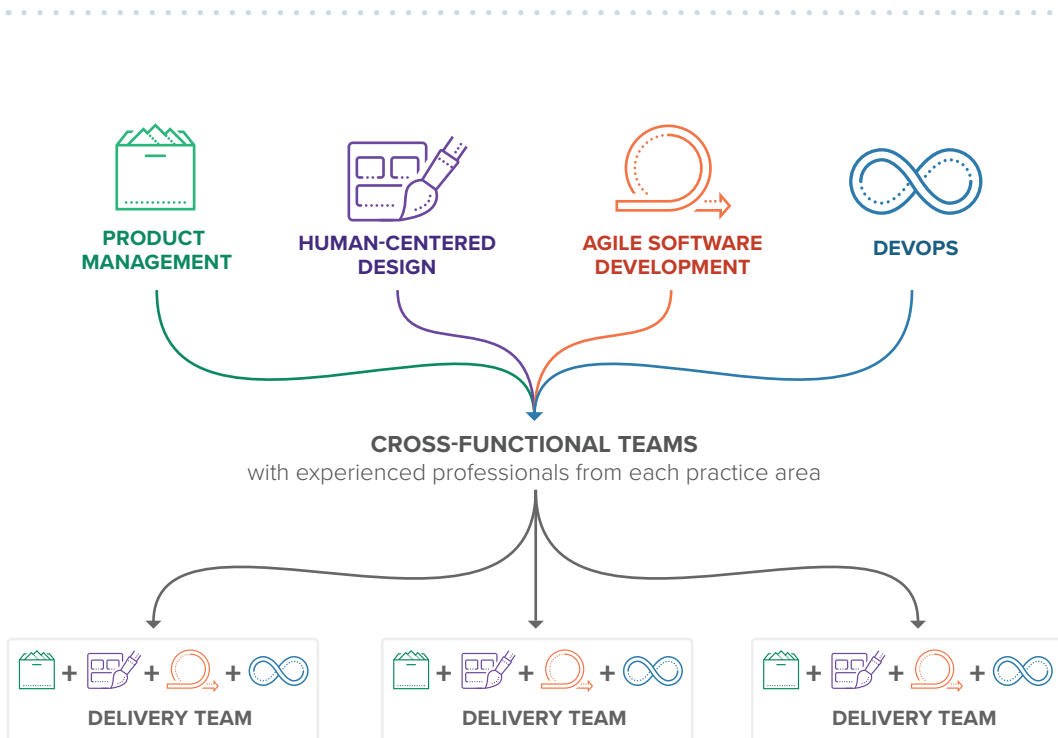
PRODUCT MANAGEMENT

HUMAN-CENTERED DESIGN

AGILE SOFTWARE DEVELOPMENT

DEVOPS

CROSS-FUNCTIONAL TEAMS
with experienced professionals from each practice area

+ + +
DELIVERY TEAM

+ + +
DELIVERY TEAM

+ + +
DELIVERY TEAM